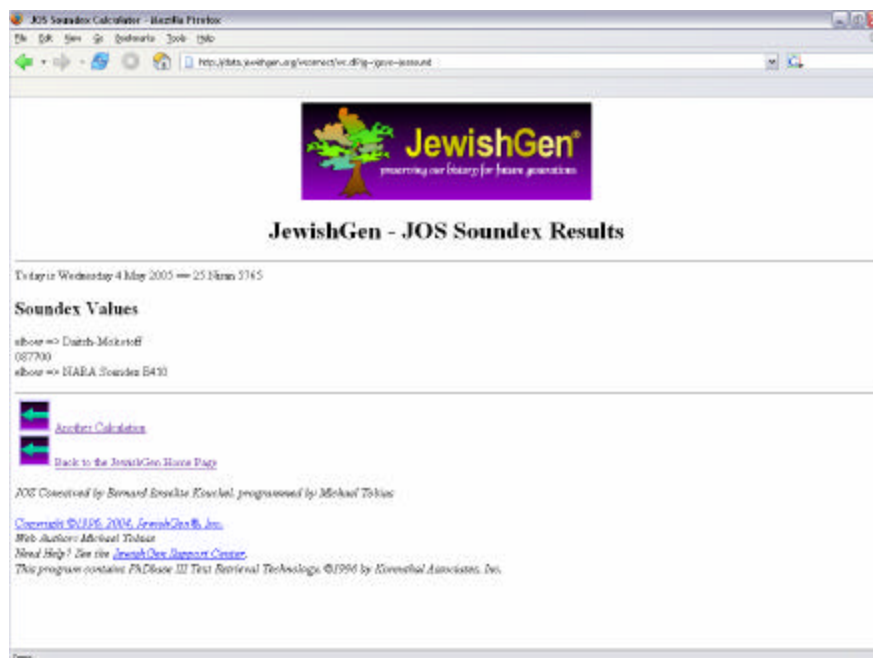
JOS Soundex Calculator - Mozilla Firefox

File Edit View Go Bookmarks Tools Help

http://data.jewishgen.org/wconnect/wc.dll?jg~jgsys~soundout

JewishGen®
preserving our history for future generations

JewishGen - JOS Soundex Results

Today is Wednesday 4 May 2005 == 25 Nisan 5765

Soundex Values

elbow => Daitch-Mokotoff
087700
elbow => NARA Soundex E410

Another Calculation

Back to the JewishGen Home Page

JOS Conceived by Bernard Israelite Kouchel, programmed by Michael Tobias

Copyright ©1996, 2004, JewishGen®, Inc.
Web Author: Michael Tobias
Need Help? See the JewishGen Support Center.
This program contains FhDbase III Text Retrieval Technology, ©1996 by Kirenthal Associates, Inc.

Done